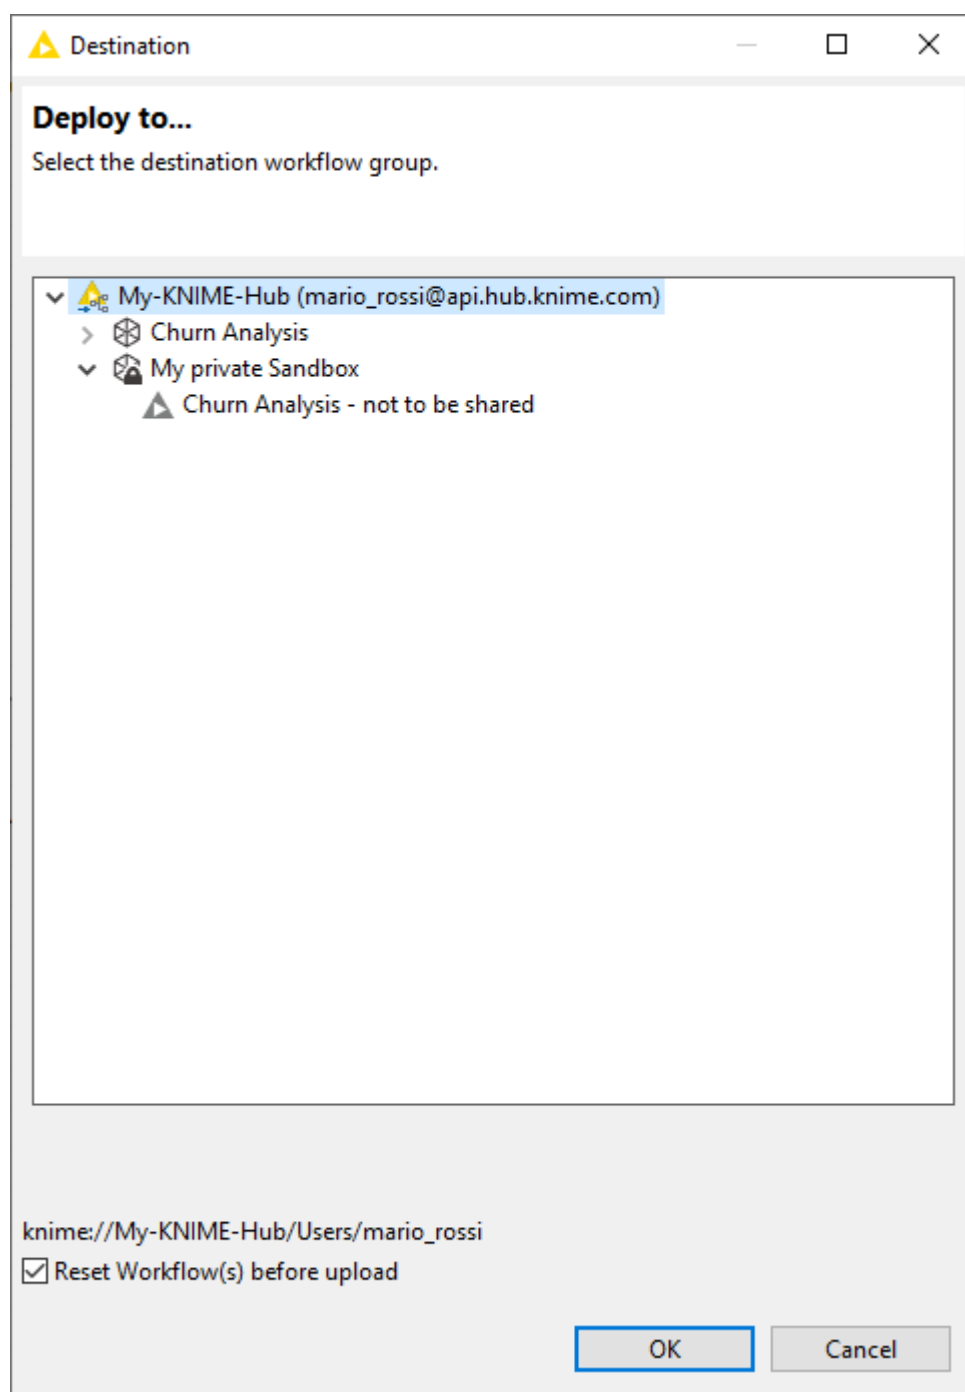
Destination

Deploy to...

Select the destination workflow group.

My-KNIME-Hub (mario_rossi@api.hub.knime.com)
Churn Analysis
My private Sandbox
Churn Analysis - not to be shared

knime://My-KNIME-Hub/Users/mario_rossi

Reset Workflow(s) before upload

OK
Cancel